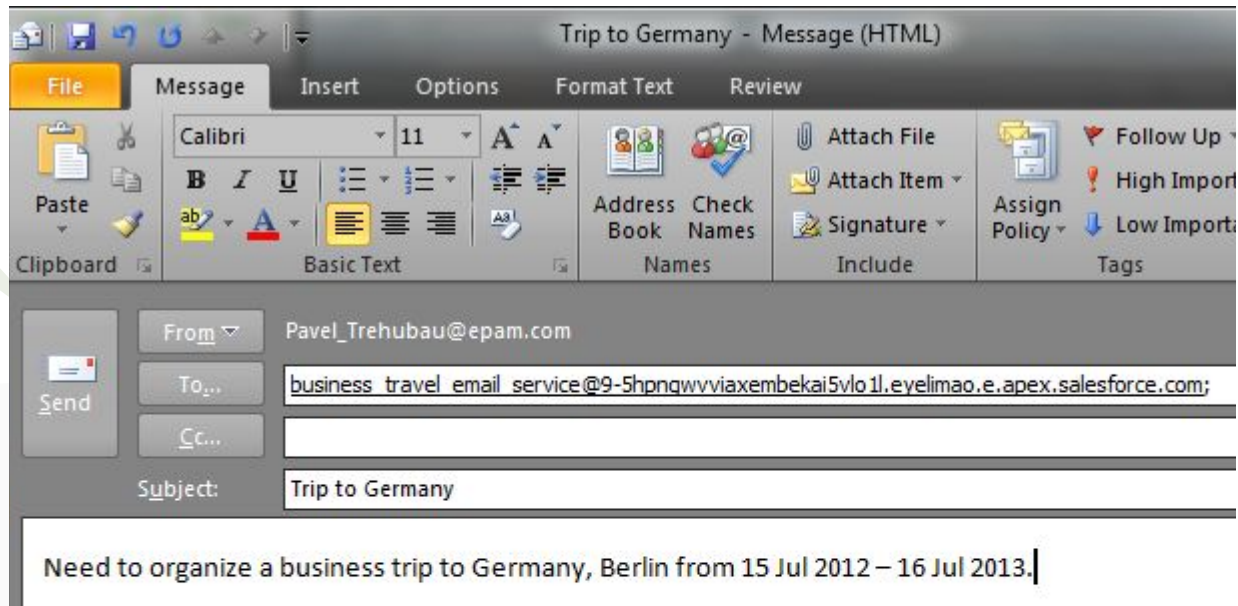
Trip to Germany - Message (HTML)

File Message Insert Options Format Text Review

Paste
Clipboard

Calibri 11
B I U
Basic Text

Address Book
Check Names
Names

Attach File
Attach Item
Signature
Include

Assign Policy
Follow Up
High Import
Low Importa
Tags

Send

From Pavel_Trehubau@epam.com
To... business_travel_email_service@9-5hpnqwvviaxembekai5vlo1l.eyelimao.e.apex.salesforce.com;
Cc...
Subject: Trip to Germany

Need to organize a business trip to Germany, Berlin from 15 Jul 2012 – 16 Jul 2013.